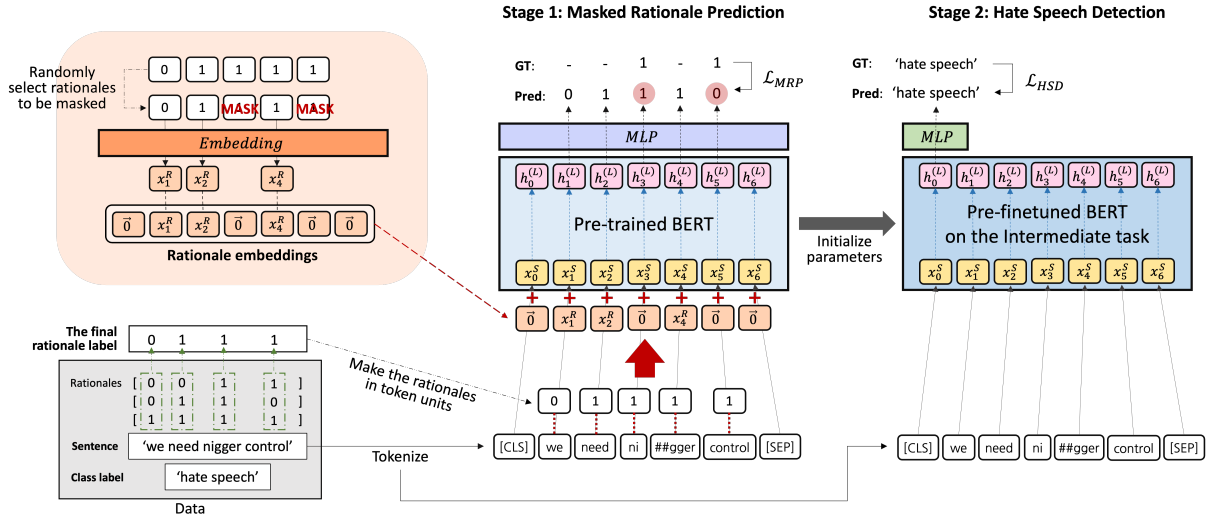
Randomly select rationales to be masked

0 1 1 1 1

0 1 MASK 1 MASK

Embedding

$x_1^R$ $x_2^R$ $x_4^R$

$\vec{0}$ $x_1^R$ $x_2^R$ $\vec{0}$ $x_4^R$ $\vec{0}$ $\vec{0}$

Rationale embeddings

The final rationale label 0 1 1 1

Rationales [ 0 0 1 1 ]
[ 0 1 1 0 ]
[ 1 1 1 1 ]

Sentence 'we need nigger control'

Class label 'hate speech'

Data

Make the rationales in token units

Tokenize

Stage 1: Masked Rationale Prediction

GT: - - 1 - 1

Pred: 0 1 1 1 0

$\mathcal{L}_{MRP}$

MLP

$h_0^{(L)}$ $h_1^{(L)}$ $h_2^{(L)}$ $h_3^{(L)}$ $h_4^{(L)}$ $h_5^{(L)}$ $h_6^{(L)}$

Pre-trained BERT

$x_0^S$ $x_1^S$ $x_2^S$ $x_3^S$ $x_4^S$ $x_5^S$ $x_6^S$

$\vec{0}$ $x_1^R$ $x_2^R$ $\vec{0}$ $x_4^R$ $\vec{0}$ $\vec{0}$

0 1 1 1 1

[CLS] we need ni ##gger control [SEP]

Initialize parameters

Stage 2: Hate Speech Detection

GT: 'hate speech'

Pred: 'hate speech'

$\mathcal{L}_{HSD}$

MLP

$h_0^{(L)}$ $h_1^{(L)}$ $h_2^{(L)}$ $h_3^{(L)}$ $h_4^{(L)}$ $h_5^{(L)}$ $h_6^{(L)}$

Pre-finetuned BERT on the Intermediate task

$x_0^S$ $x_1^S$ $x_2^S$ $x_3^S$ $x_4^S$ $x_5^S$ $x_6^S$

[CLS] we need ni ##gger control [SEP]